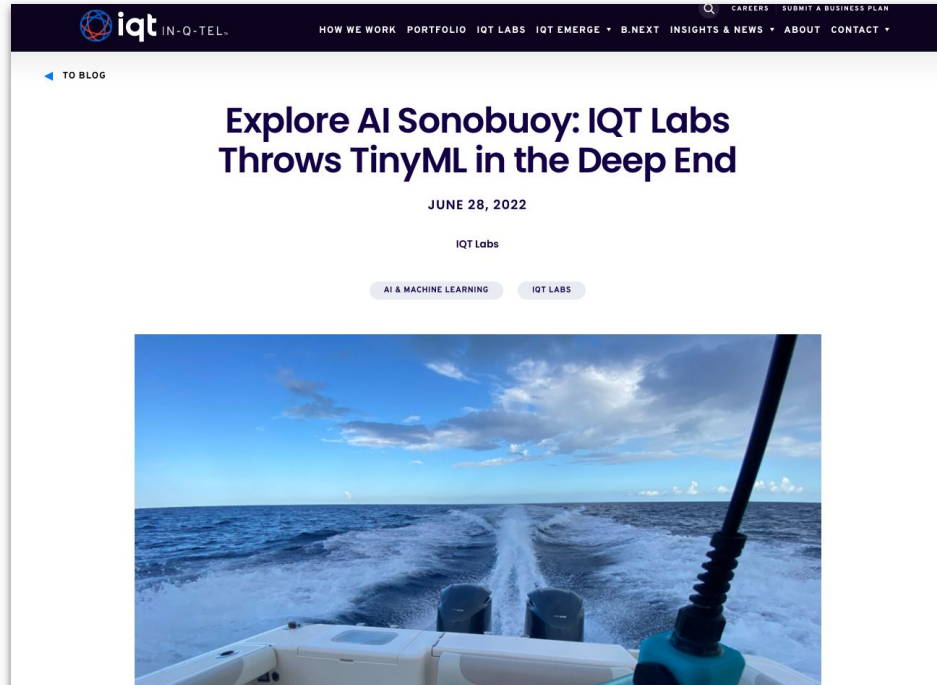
iqt IN-Q-TEL

CAREERS SUBMIT A BUSINESS PLAN

HOW WE WORK PORTFOLIO IQT LABS IQT EMERGE ▾ B.NEXT INSIGHTS & NEWS ▾ ABOUT CONTACT ▾

◀ TO BLOG

Explore AI Sonobuoy: IQT Labs Throws TinyML in the Deep End

JUNE 28, 2022

IQT Labs

AI & MACHINE LEARNING

IQT LABS